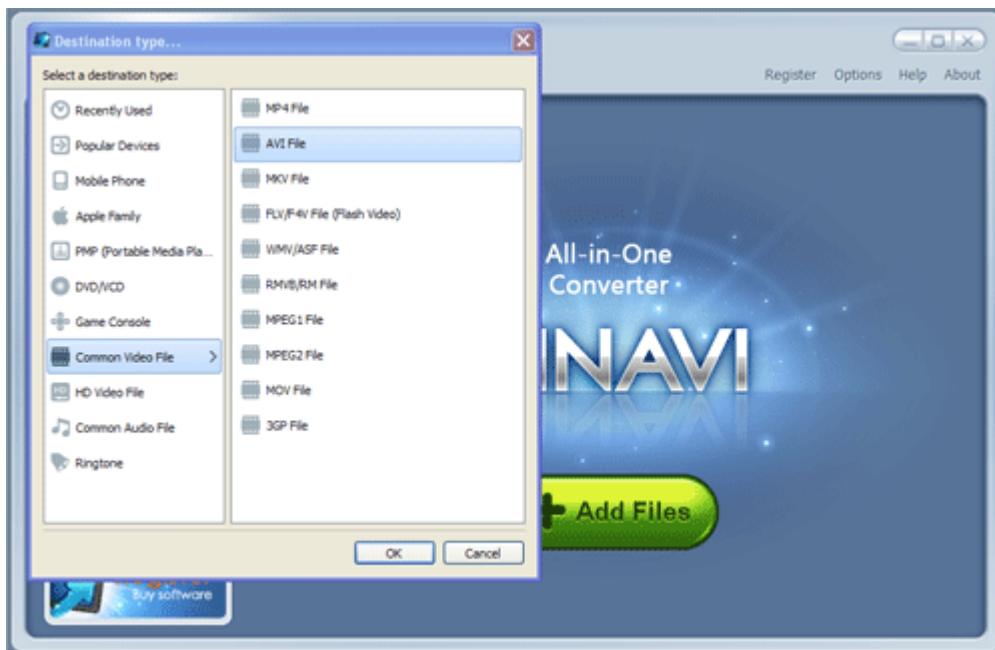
Destination type...

Select a destination type:

Recently Used
Popular Devices
Mobile Phone
Apple Family
PMP (Portable Media Pla...
DVD/VCD
Game Console
Common Video File
HD Video File
Common Audio File
Ringtone

MP4 File
AVI File
MKV File
FLV/F4V File (Flash Video)
WMV/ASF File
RMVB/RM File
MPEG1 File
MPEG2 File
MOV File
3GP File

OK
Cancel

Register Options Help About

All-in-One
Converter
NAVI

Add Files

Buy software